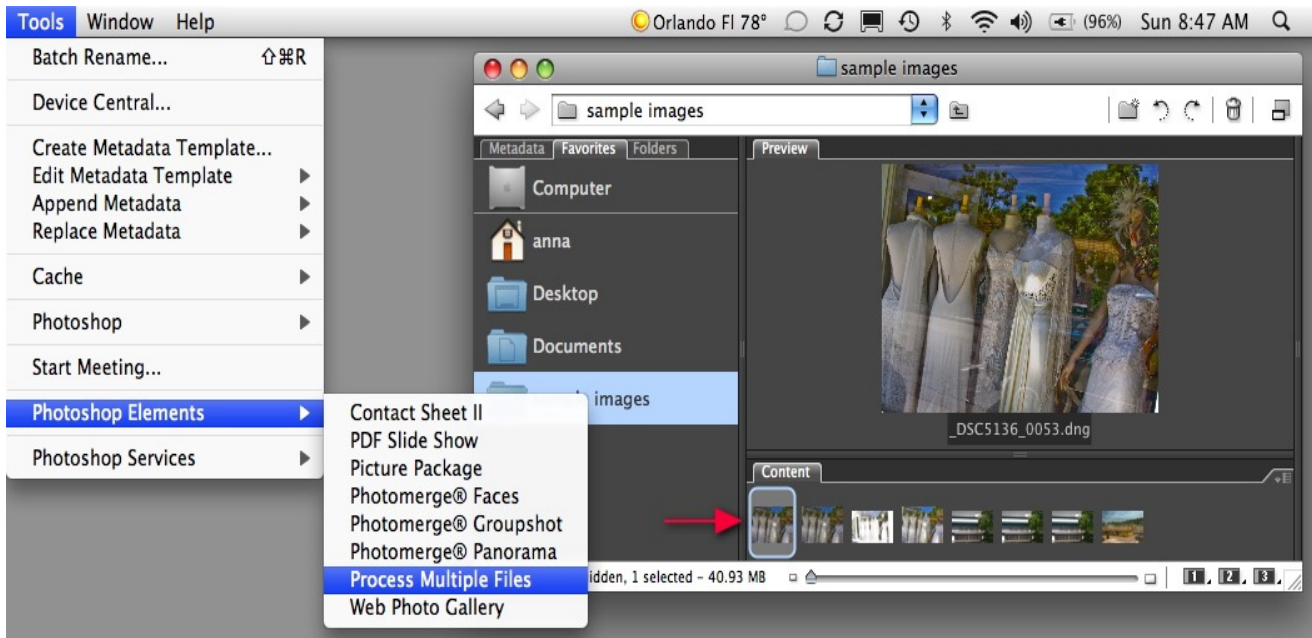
Tools Window Help

Orlando Fl 78° (96%) Sun 8:47 AM

Batch Rename... ⇧⌘R
Device Central...
Create Metadata Template...
Edit Metadata Template
Append Metadata
Replace Metadata
Cache
Photoshop
Start Meeting...
Photoshop Elements
Photoshop Services

Contact Sheet II
PDF Slide Show
Picture Package
Photomerge® Faces
Photomerge® Groupshot
Photomerge® Panorama
Process Multiple Files
Web Photo Gallery

sample images

sample images

Metadata Favorites Folders

Computer
anna
Desktop
Documents
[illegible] images

Preview

_DSC5136_0053.dng

Content

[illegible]idden, 1 selected – 40.93 MB

1 2 3